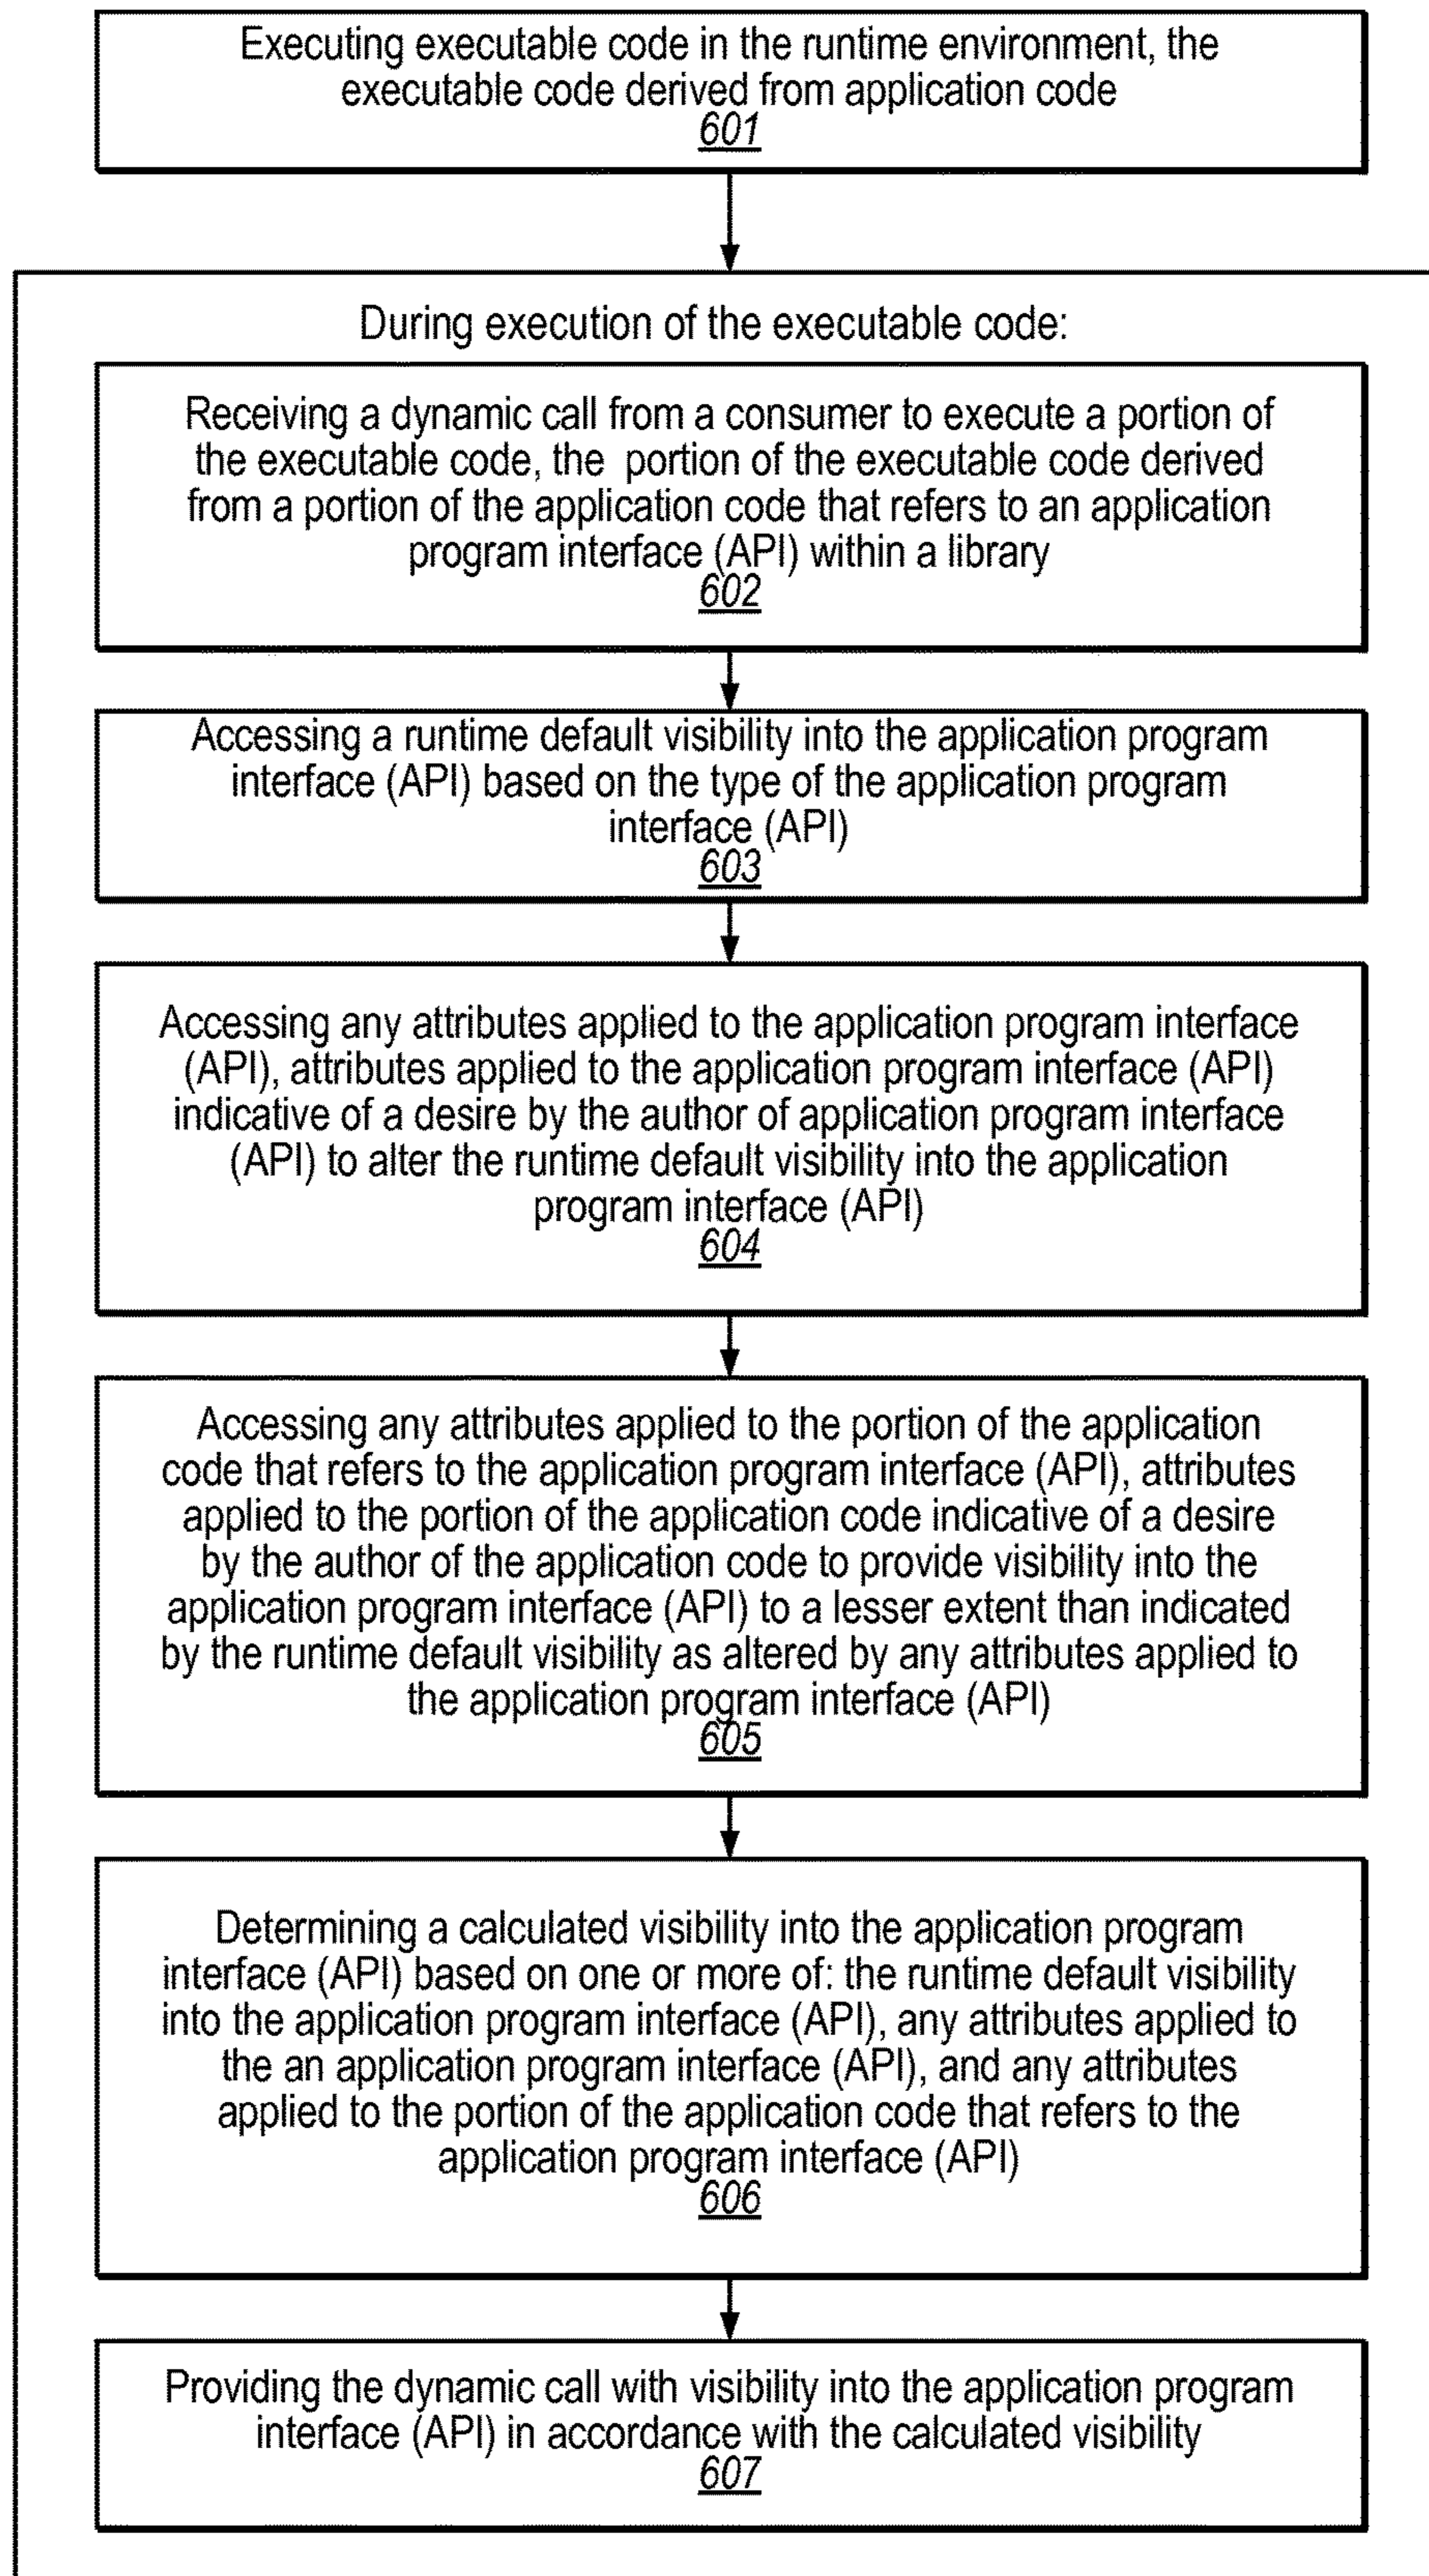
Executing executable code in the runtime environment, the executable code derived from application code
601

During execution of the executable code:

Receiving a dynamic call from a consumer to execute a portion of the executable code, the portion of the executable code derived from a portion of the application code that refers to an application program interface (API) within a library
602

Accessing a runtime default visibility into the application program interface (API) based on the type of the application program interface (API)
603

Accessing any attributes applied to the application program interface (API), attributes applied to the application program interface (API) indicative of a desire by the author of application program interface (API) to alter the runtime default visibility into the application program interface (API)
604

Accessing any attributes applied to the portion of the application code that refers to the application program interface (API), attributes applied to the portion of the application code indicative of a desire by the author of the application code to provide visibility into the application program interface (API) to a lesser extent than indicated by the runtime default visibility as altered by any attributes applied to the application program interface (API)
605

Determining a calculated visibility into the application program interface (API) based on one or more of: the runtime default visibility into the application program interface (API), any attributes applied to the an application program interface (API), and any attributes applied to the portion of the application code that refers to the application program interface (API)
606

Providing the dynamic call with visibility into the application program interface (API) in accordance with the calculated visibility
607